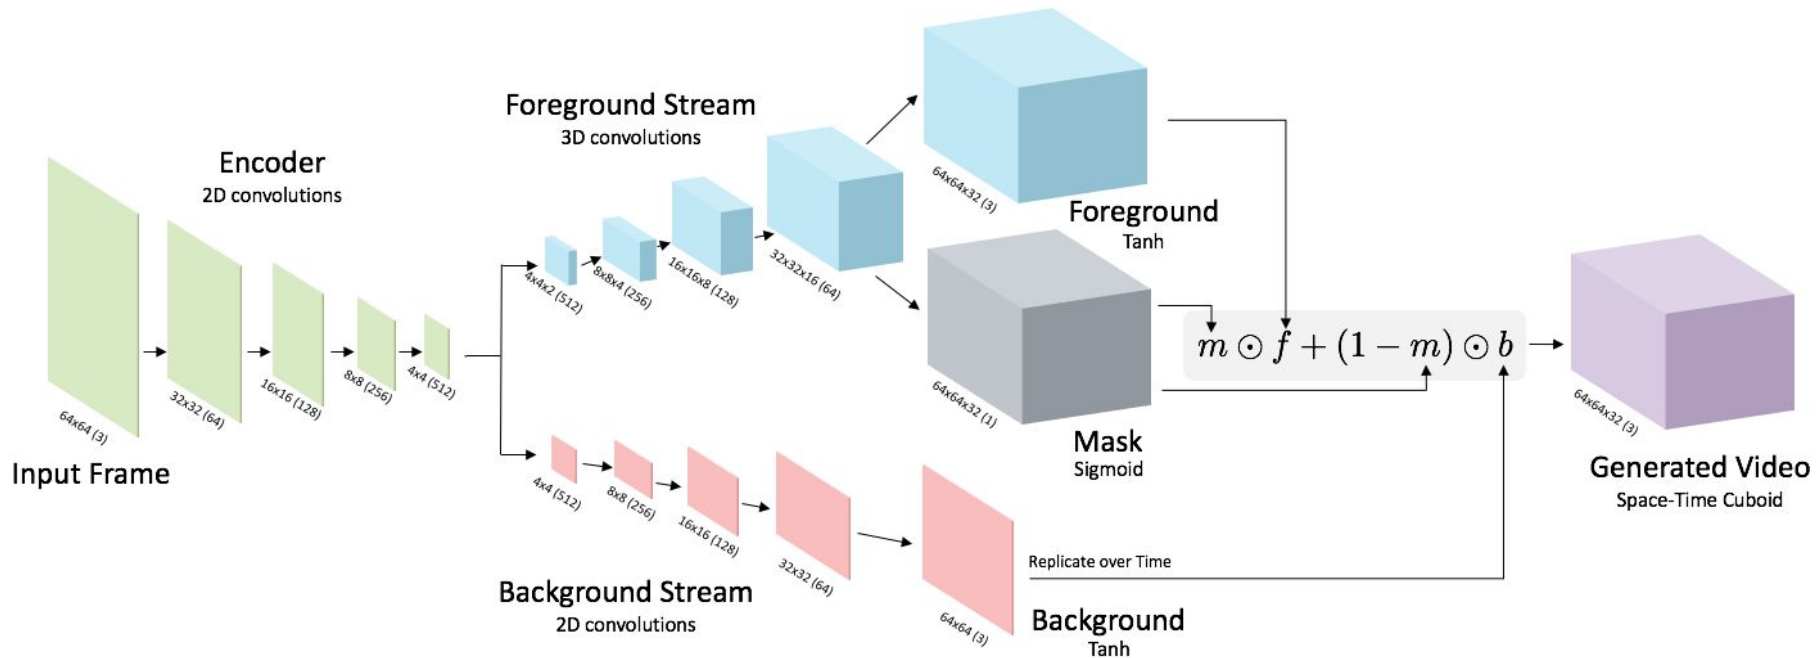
Encoder
2D convolutions

64x64 (3)
32x32 (64)
16x16 (128)
8x8 (256)
4x4 (512)

Input Frame

Foreground Stream
3D convolutions

4x4x2 (512)
8x8x4 (256)
16x16x8 (128)
32x32x16 (64)

64x64x32 (3)
Foreground
Tanh

64x64x32 (1)
Mask
Sigmoid

$m \odot f + (1 - m) \odot b$

64x64x32 (3)
Generated Video
Space-Time Cuboid

4x4 (512)
8x8 (256)
16x16 (128)
32x32 (64)
64x64 (3)

Background Stream
2D convolutions

Replicate over Time

Background
Tanh